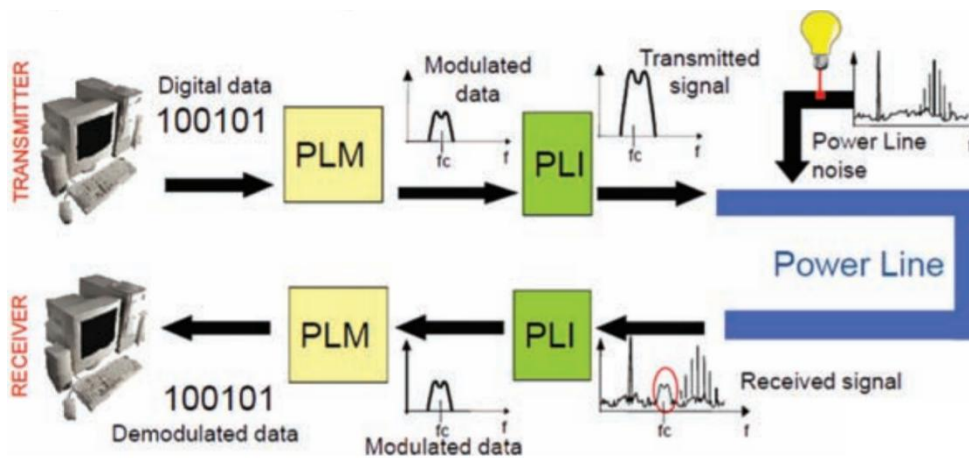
TRANSMITTER

Digital data
100101

PLM

Modulated data

fc f

PLI

Transmitted signal

fc f

Power Line noise

f

Power Line

RECEIVER

PLM

PLI

100101
Demodulated data

fc f
Modulated data

Received signal

fc f